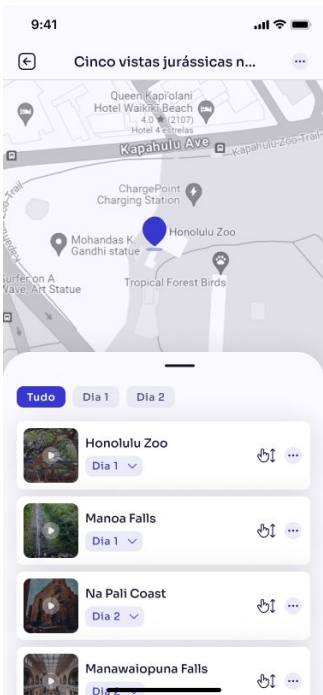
9:41

Cinco vistas jurássicas n...

Queen Kapi'olani Hotel Waikiki Beach
4.0 ★ (2107)
Hotel 4 estrelas

Kapahulu Ave

Kapahulu-Zoo-Trail

Zoo-Trail

ChargePoint Charging Station

Honolulu Zoo

Mohandas K. Gandhi statue

Surfer on A Wave, Art Statue

Tropical Forest Birds

Tudo
Dia 1
Dia 2

Honolulu Zoo
Dia 1

Manoa Falls
Dia 1

Na Pali Coast
Dia 2

Manawaiopuna Falls
Dia 2